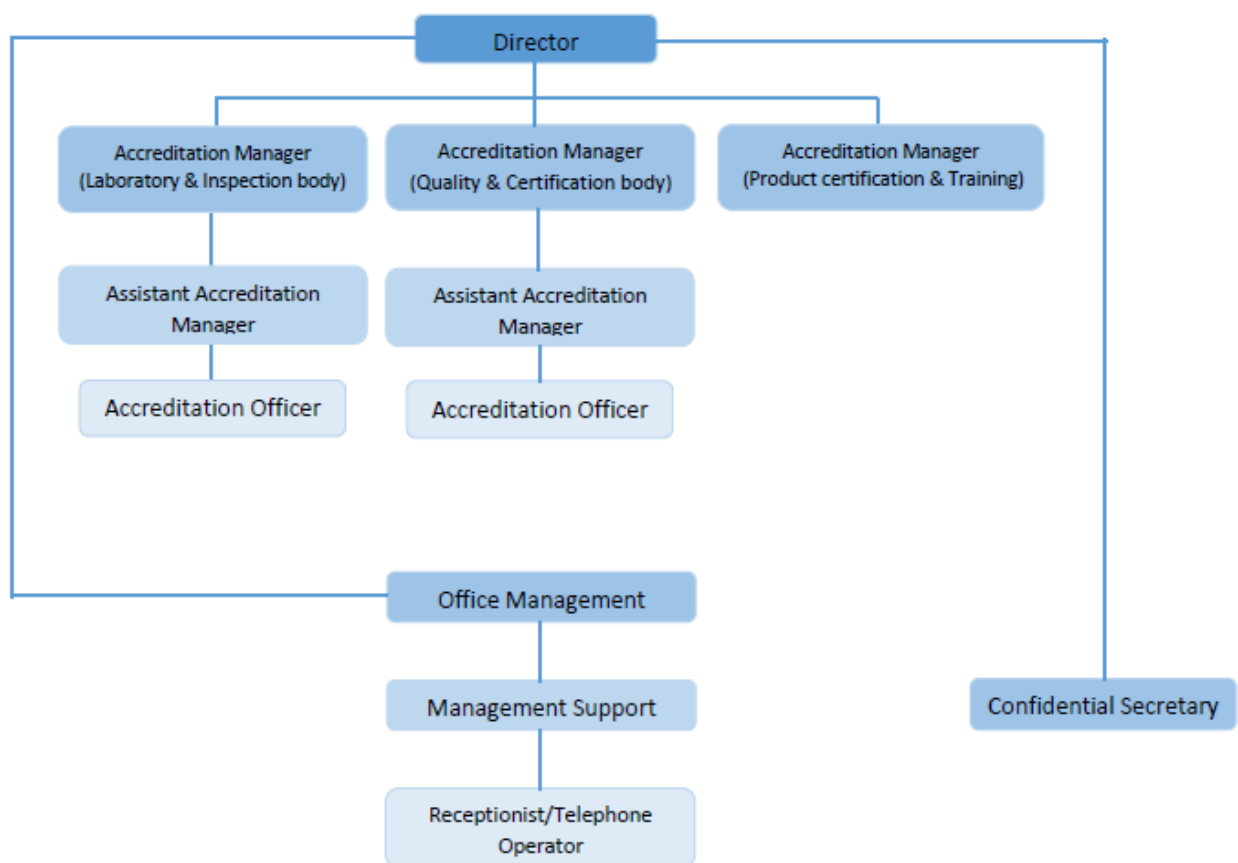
Director

Accreditation Manager (Laboratory & Inspection body)

Accreditation Manager (Quality & Certification body)

Accreditation Manager (Product certification & Training)

Assistant Accreditation Manager

Assistant Accreditation Manager

Accreditation Officer

Accreditation Officer

Office Management

Management Support

Receptionist/Telephone Operator

Confidential Secretary